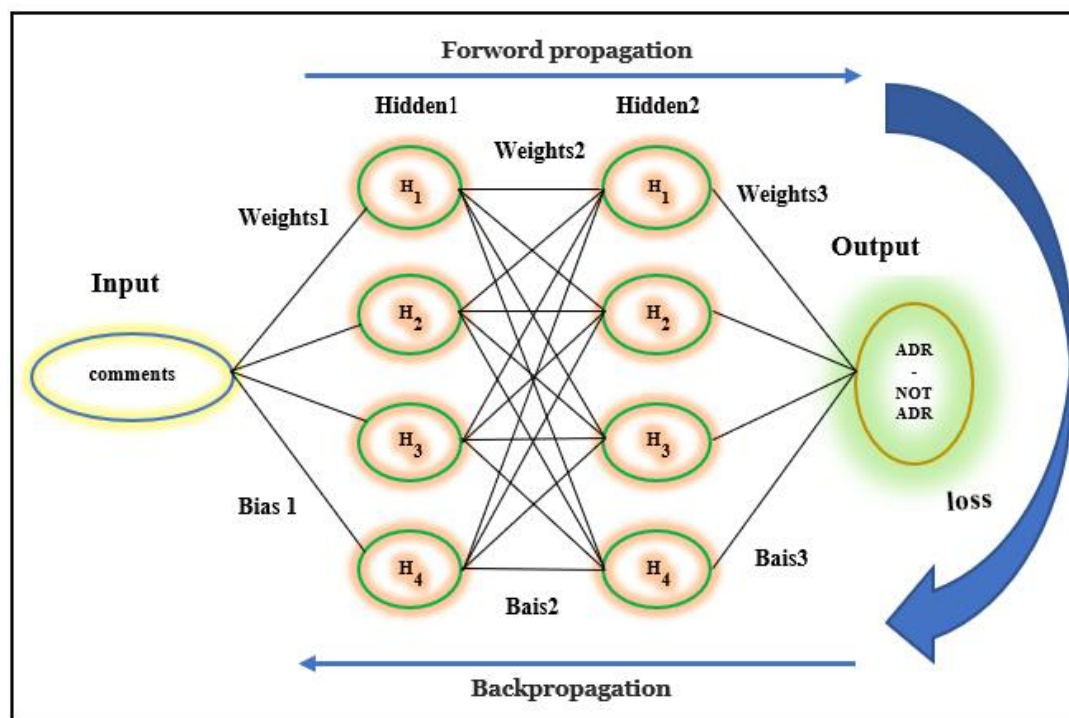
Forword propagation

Hidden1

Hidden2

Weights2

Weights1

Weights3

$H_1$

$H_1$

Output

Input

$H_2$

$H_2$

comments

ADR
-
NOT
ADR

$H_3$

$H_3$

loss

Bias 1

$H_4$

$H_4$

Bais3

Bais2

Backpropagation